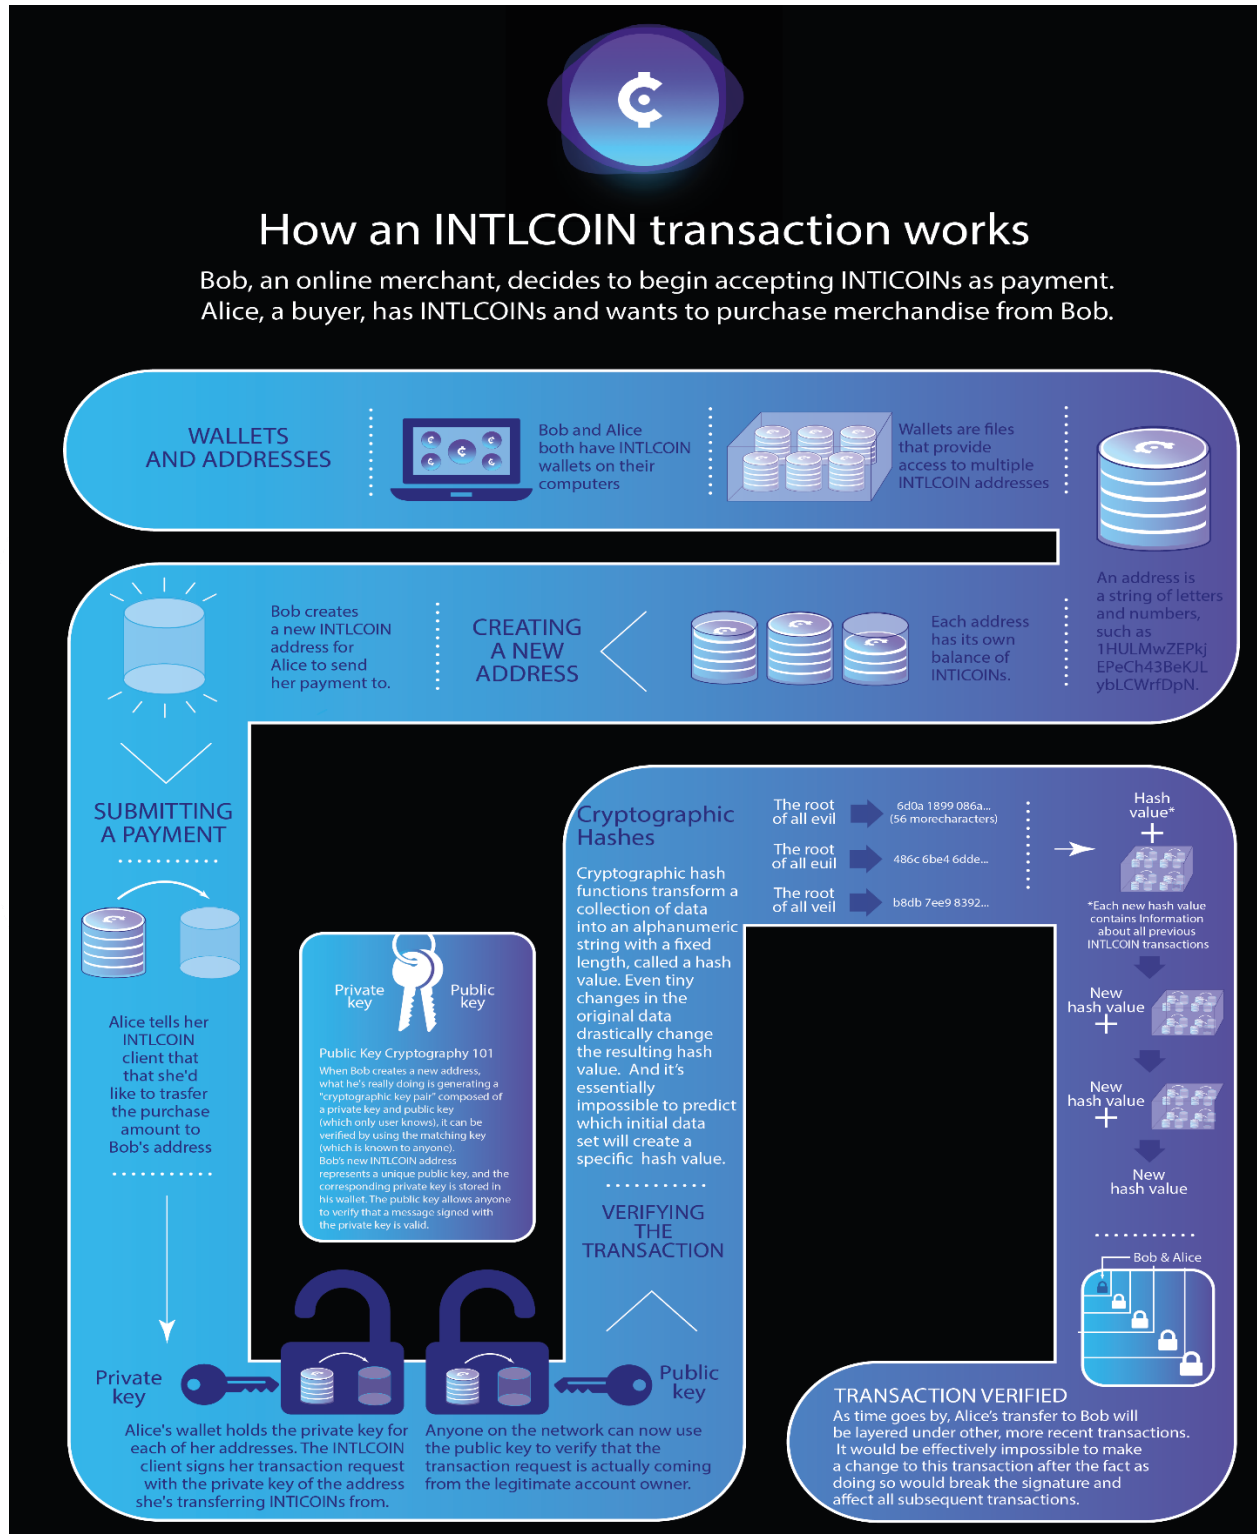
How an INTLCOIN transaction works

Bob, an online merchant, decides to begin accepting INTICOINs as payment. Alice, a buyer, has INTLCOINs and wants to purchase merchandise from Bob.

WALLETS AND ADDRESSES

Bob and Alice both have INTLCOIN wallets on their computers

Wallets are files that provide access to multiple INTLCOIN addresses

An address is a string of letters and numbers, such as 1HULMwZEPkj EPeCh43BeKJL ybLCWrfDpN.

Each address has its own balance of INTICOINs.

CREATING A NEW ADDRESS

Bob creates a new INTLCOIN address for Alice to send her payment to.

SUBMITTING A PAYMENT

Alice tells her INTLCOIN client that that she'd like to trasfer the purchase amount to Bob's address

Private key

Alice's wallet holds the private key for each of her addresses. The INTLCOIN client signs her transaction request with the private key of the address she's transferring INTICOINs from.

Private key

Public key

Public Key Cryptography 101

When Bob creates a new address, what he's really doing is generating a "cryptographic key pair" composed of a private key and public key (which only user knows), it can be verified by using the matching key (which is known to anyone). Bob's new INTLCOIN address represents a unique public key, and the corresponding private key is stored in his wallet. The public key allows anyone to verify that a message signed with the private key is valid.

Public key

Anyone on the network can now use the public key to verify that the transaction request is actually coming from the legitimate account owner.

Cryptographic Hashes

Cryptographic hash functions transform a collection of data into an alphanumeric string with a fixed length, called a hash value. Even tiny changes in the original data drastically change the resulting hash value. And it's essentially impossible to predict which initial data set will create a specific hash value.

VERIFYING THE TRANSACTION

The root of all evil
6d0a 1899 086a... (56 morecharacters)

The root of all euil
486c 6be4 6dde...

The root of all veil
b8db 7ee9 8392...

Hash value*

*Each new hash value contains Information about all previous INTLCOIN transactions

New hash value

New hash value

New hash value

Bob & Alice

TRANSACTION VERIFIED

As time goes by, Alice's transfer to Bob will be layered under other, more recent transactions. It would be effectively impossible to make a change to this transaction after the fact as doing so would break the signature and affect all subsequent transactions.